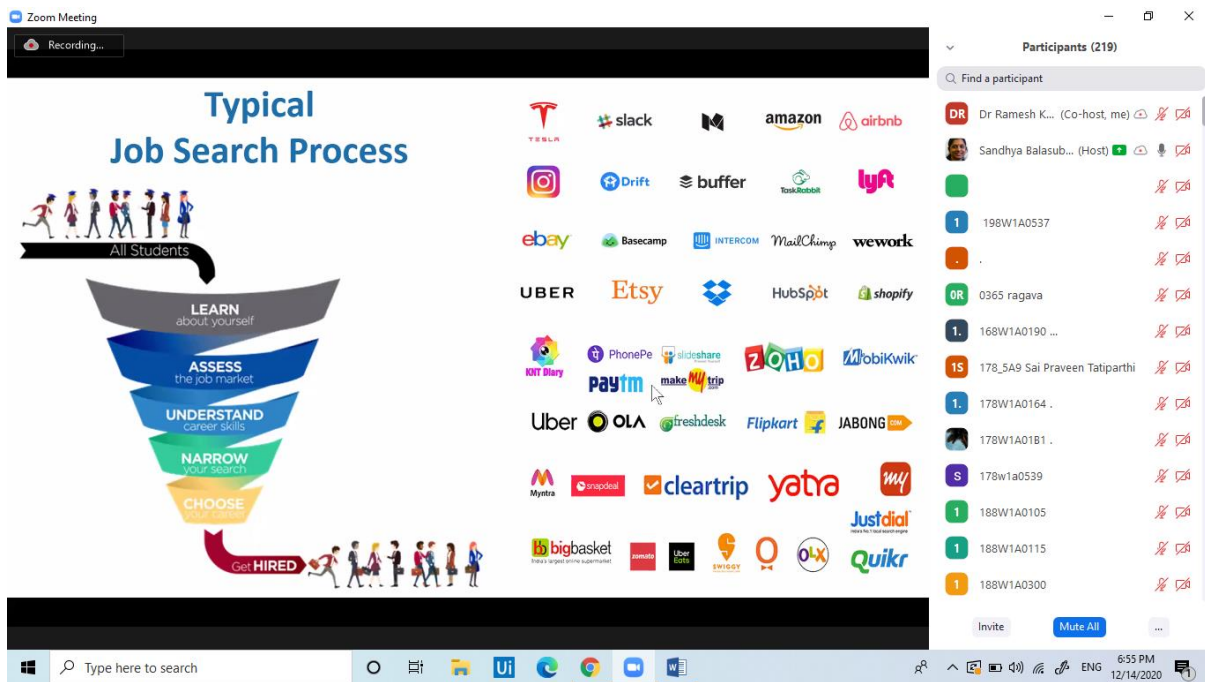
Zoom Meeting

Recording...

Typical
Job Search Process

All Students

LEARN
about yourself

ASSESS
the job market

UNDERSTAND
career skills

NARROW
your search

CHOOSE
your career

Get HIRED

TESLA
slack
amazon
airbnb
Drift
buffer
TaskRabbit
lyft
ebay
Basecamp
INTERCOM
MailChimp
wework
UBER
Etsy
HubSpot
shopify
KNT Diary
PhonePe
slideshare
ZOHO
MobiKwik
Paytm
make my trip
Uber
OLA
freshdesk
Flipkart
JABONG
Myntra
snapdeal
cleartrip
yatra
Justdial
bigbasket
zomato
Uber Eats
SWIGGY
OLX
Quikr

Participants (219)

Find a participant

DR Dr Ramesh K... (Co-host, me)
Sandhya Balasub... (Host)
1 198W1A0537
.
0R 0365 ragava
1. 168W1A0190 ...
1S 178_5A9 Sai Praveen Tatiparthi
1. 178W1A0164 .
178W1A01B1 .
S 178w1a0539
1 188W1A0105
1 188W1A0115
1 188W1A0300

Invite
Mute All
...

Type here to search
ENG
6:55 PM
12/14/2020